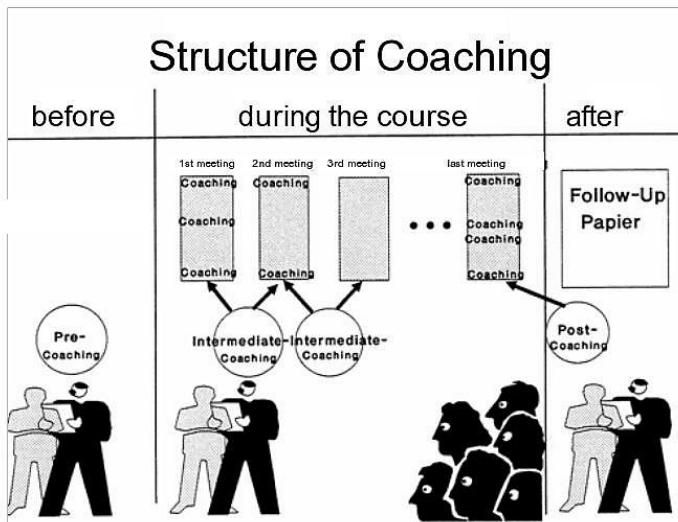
Structure of Coaching

before

during the course

after

1st meeting

2nd meeting

3rd meeting

last meeting

Coaching

Coaching

Coaching

Coaching

Coaching

Coaching

Coaching

Coaching

Coaching

• • •

Follow-Up Papier

Pre-Coaching

Intermediate-Coaching

Intermediate-Coaching

Post-Coaching